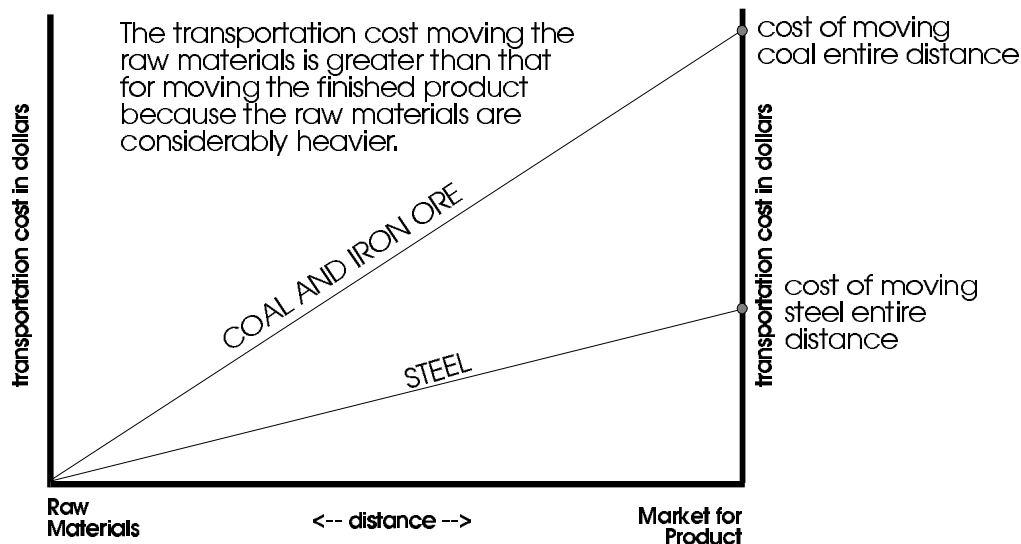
The transportation cost moving the raw materials is greater than that for moving the finished product because the raw materials are considerably heavier.

cost of moving coal entire distance

transportation cost in dollars

transportation cost in dollars

COAL AND IRON ORE

cost of moving steel entire distance

STEEL

Raw Materials

<-- distance -->

Market for Product